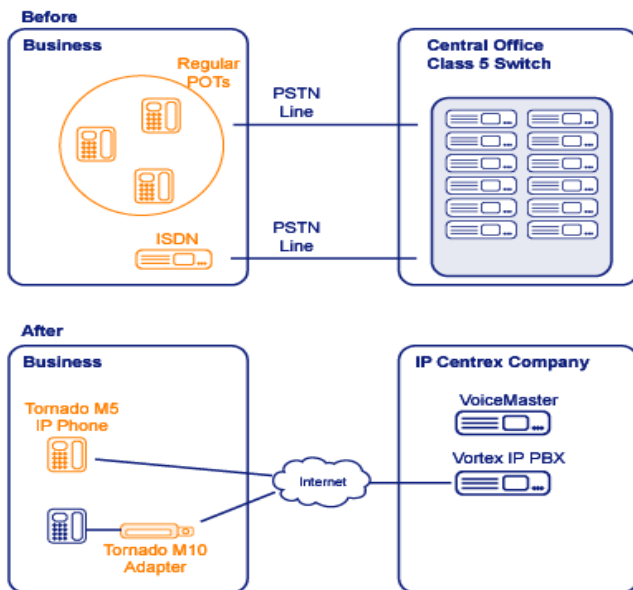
Before

Business

Regular POTs

ISDN

PSTN Line

PSTN Line

Central Office Class 5 Switch

After

Business

Tornado M5 IP Phone

Tornado M10 Adapter

Internet

IP Centrex Company

VoiceMaster

Vortex IP PBX